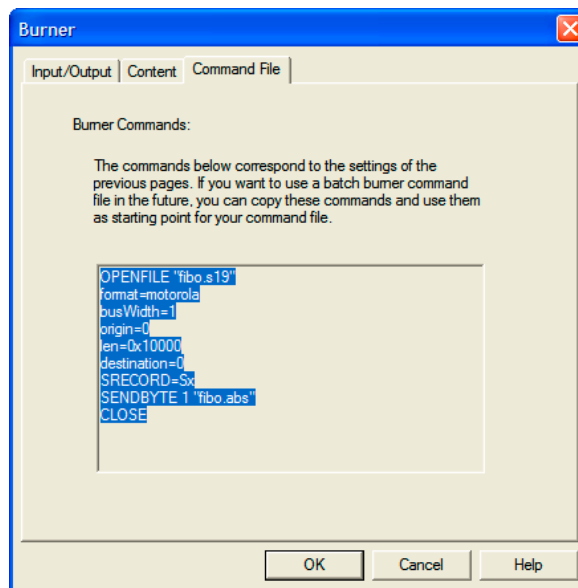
Burner

Input/Output | Content | Command File

Burner Commands:

The commands below correspond to the settings of the previous pages. If you want to use a batch burner command file in the future, you can copy these commands and use them as starting point for your command file.

OPENFILE "fibo.s19"
format=motorola
busWidth=1
origin=0
len=0x10000
destination=0
SRECORD=Sx
SENDBYTE 1 "fibo.abs"
CLOSE

OK | Cancel | Help